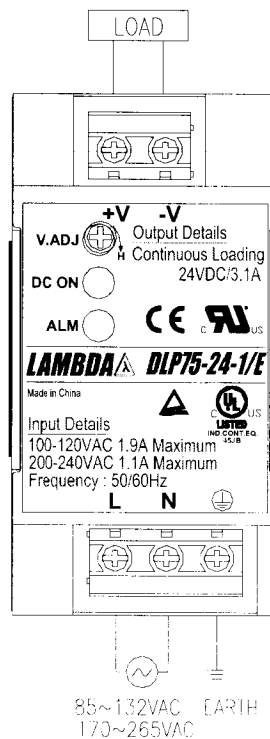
LOAD

+V -V

V.ADJ H

Output Details
Continuous Loading
24VDC/3.1A

DC ON

ALM

CE c US

LAMBDA DLP75-24-1/E

Made in China

c US
LISTED
IND.CONT.EQ.
45JB

Input Details
100-120VAC 1.9A Maximum
200-240VAC 1.1A Maximum
Frequency : 50/60Hz

L N

85~132VAC
170~265VAC

EARTH